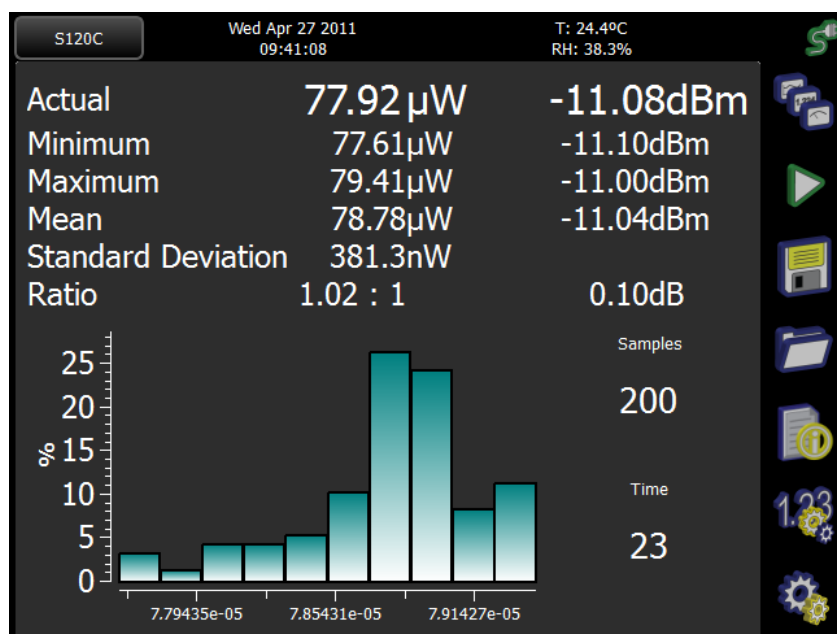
S120C

Wed Apr 27 2011
09:41:08

T: 24.4ºC
RH: 38.3%

| | | |
|---|---|---|
| Actual | 77.92 µW | -11.08dBm |
| Minimum | 77.61µW | -11.10dBm |
| Maximum | 79.41µW | -11.00dBm |
| Mean | 78.78µW | -11.04dBm |
| Standard Deviation | 381.3nW | |
| Ratio | 1.02 : 1 | 0.10dB |

25
20
15
10
5
0
%

7.79435e-05
7.85431e-05
7.91427e-05

Samples
200

Time
23

1.23